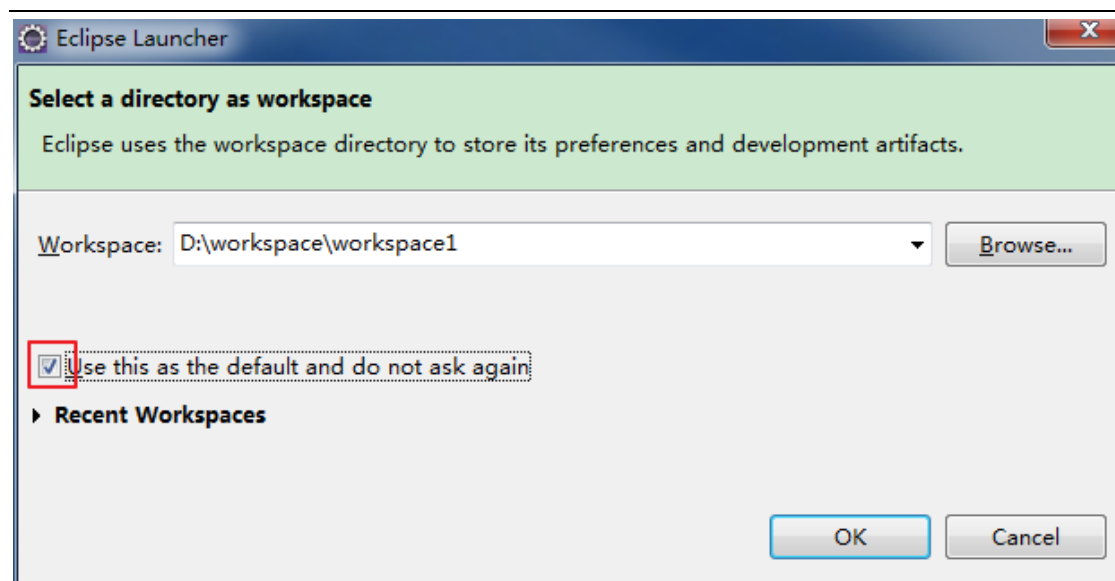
Eclipse Launcher

Select a directory as workspace

Eclipse uses the workspace directory to store its preferences and development artifacts.

Workspace: D:\workspace\workspace1

Browse...

Use this as the default and do not ask again

Recent Workspaces

OK

Cancel